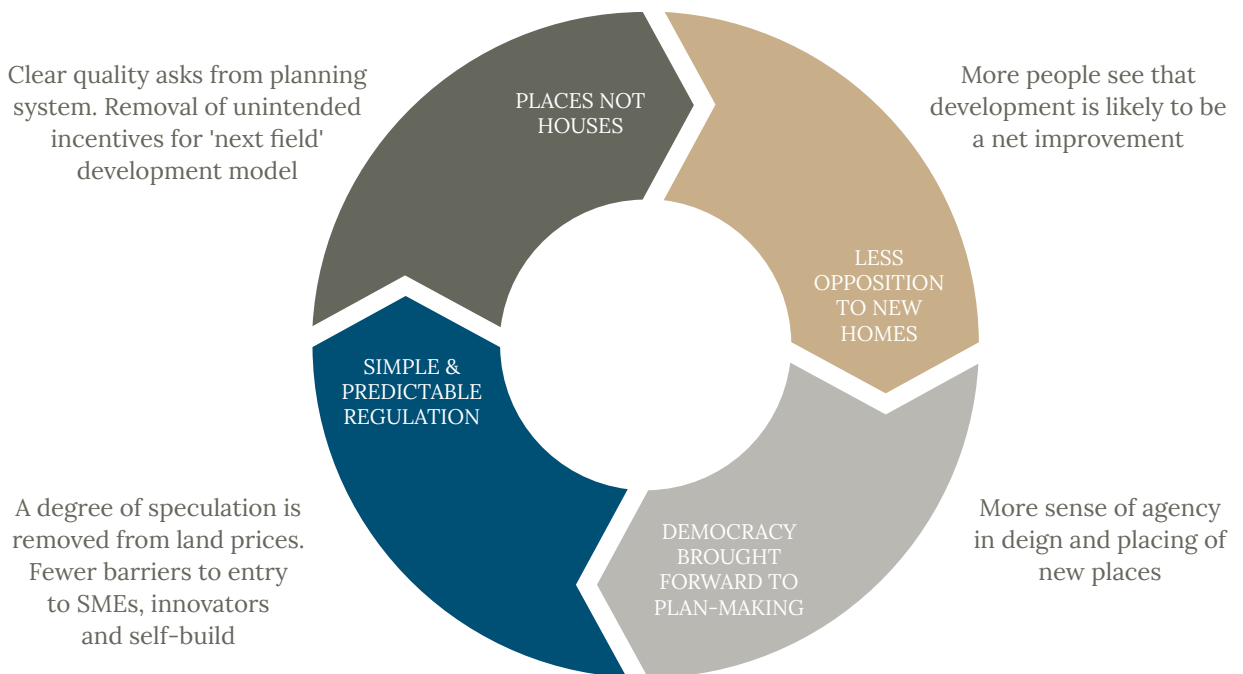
Clear quality asks from planning system. Removal of unintended incentives for 'next field' development model

PLACES NOT HOUSES

More people see that development is likely to be a net improvement

LESS OPPOSITION TO NEW HOMES

SIMPLE & PREDICTABLE REGULATION

A degree of speculation is removed from land prices. Fewer barriers to entry to SMEs, innovators and self-build

DEMOCRACY BROUGHT FORWARD TO PLAN-MAKING

More sense of agency in deign and placing of new places